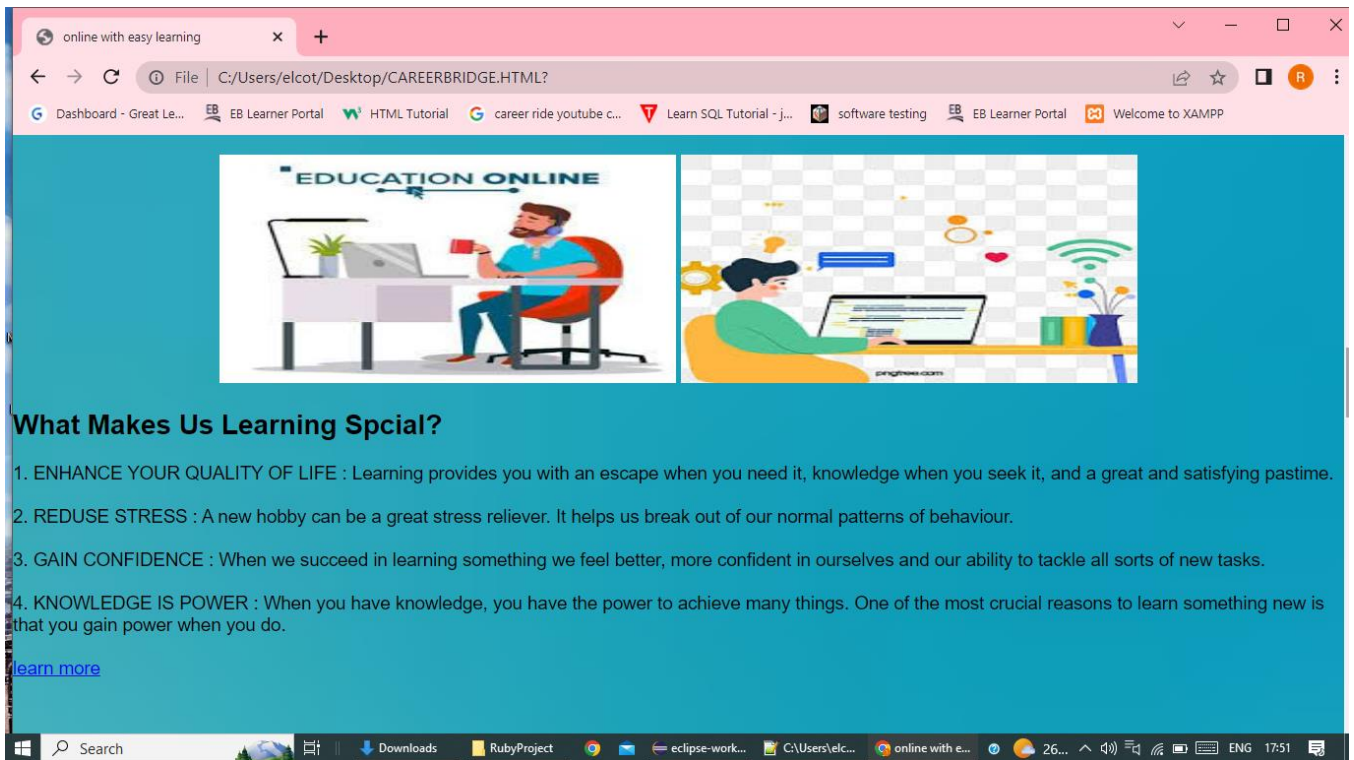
online with easy learning ×
+

File | C:/Users/elcot/Desktop/CAREERBRIDGE.HTML?

R

Dashboard - Great Le... EB Learner Portal HTML Tutorial career ride youtube c... Learn SQL Tutorial - j... software testing EB Learner Portal Welcome to XAMPP

EDUCATION ONLINE

pngtree.com

What Makes Us Learning Spcial?

1. ENHANCE YOUR QUALITY OF LIFE : Learning provides you with an escape when you need it, knowledge when you seek it, and a great and satisfying pastime.

2. REDUSE STRESS : A new hobby can be a great stress reliever. It helps us break out of our normal patterns of behaviour.

3. GAIN CONFIDENCE : When we succeed in learning something we feel better, more confident in ourselves and our ability to tackle all sorts of new tasks.

4. KNOWLEDGE IS POWER : When you have knowledge, you have the power to achieve many things. One of the most crucial reasons to learn something new is that you gain power when you do.

learn more

Search Downloads RubyProject eclipse-work... C:\Users\elc... online with e... 26... ENG 17:51